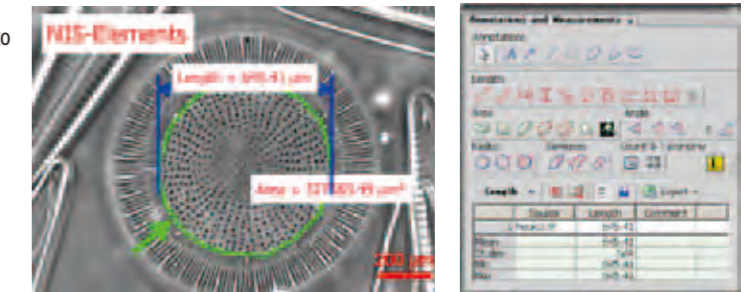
o

NIS-Elements

Length = 6095.41 µm

Area = 3211685.49 µm²

200 µm

Annotations and Measurements

Annotations

Length

Area

Angle

Radius

Count

Length

Export

| Source | Length | Comment |
|---|---|---|
| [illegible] | 595.41 | |
| Mean | 595.41 | |
| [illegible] | 595.41 | |
| Min | 595.41 | |
| Max | 595.41 | |